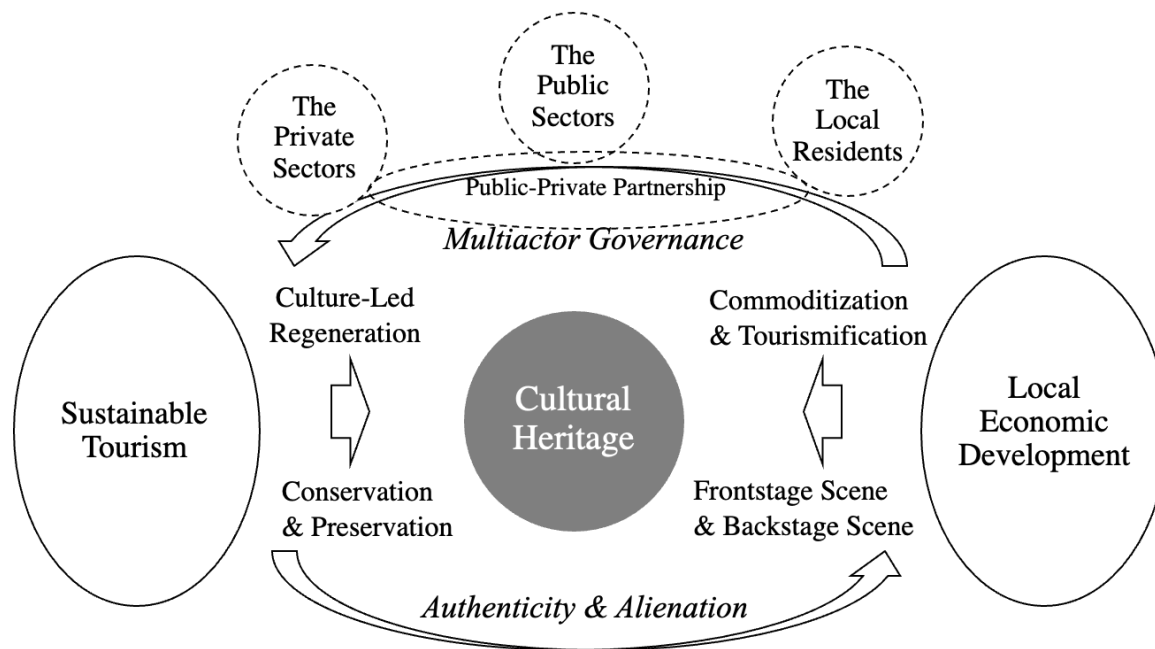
The Private Sectors

The Public Sectors

The Local Residents

Public-Private Partnership

*Multiactor Governance*

Culture-Led Regeneration

Commoditization & Tourismification

Sustainable Tourism

Cultural Heritage

Local Economic Development

Conservation & Preservation

Frontstage Scene & Backstage Scene

*Authenticity & Alienation*